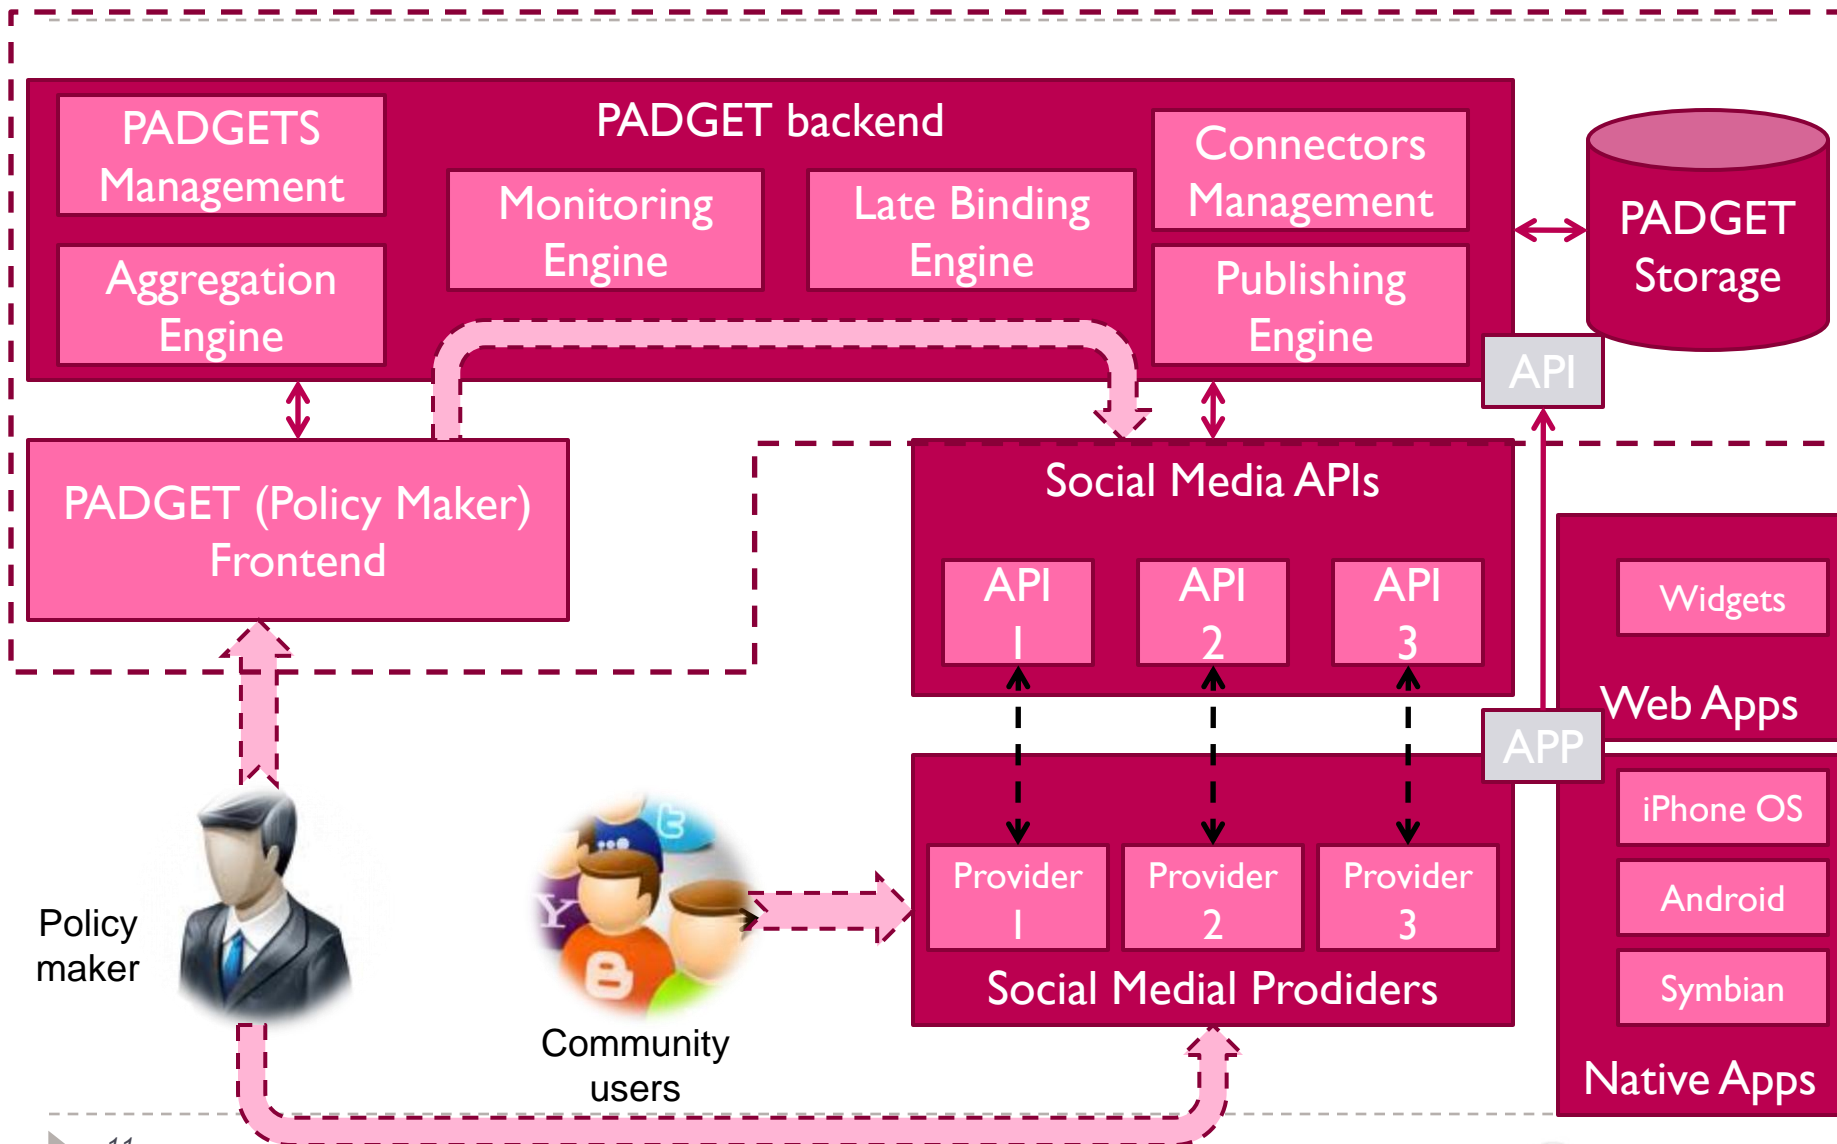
PADGET backend

PADGETS Management

Aggregation Engine

Monitoring Engine

Late Binding Engine

Connectors Management

Publishing Engine

PADGET Storage

API

PADGET (Policy Maker) Frontend

Social Media APIs

API 1

API 2

API 3

Widgets

Web Apps

APP

Provider 1

Provider 2

Provider 3

Social Medial Prodiders

iPhone OS

Android

Symbian

Native Apps

Policy maker

Community users